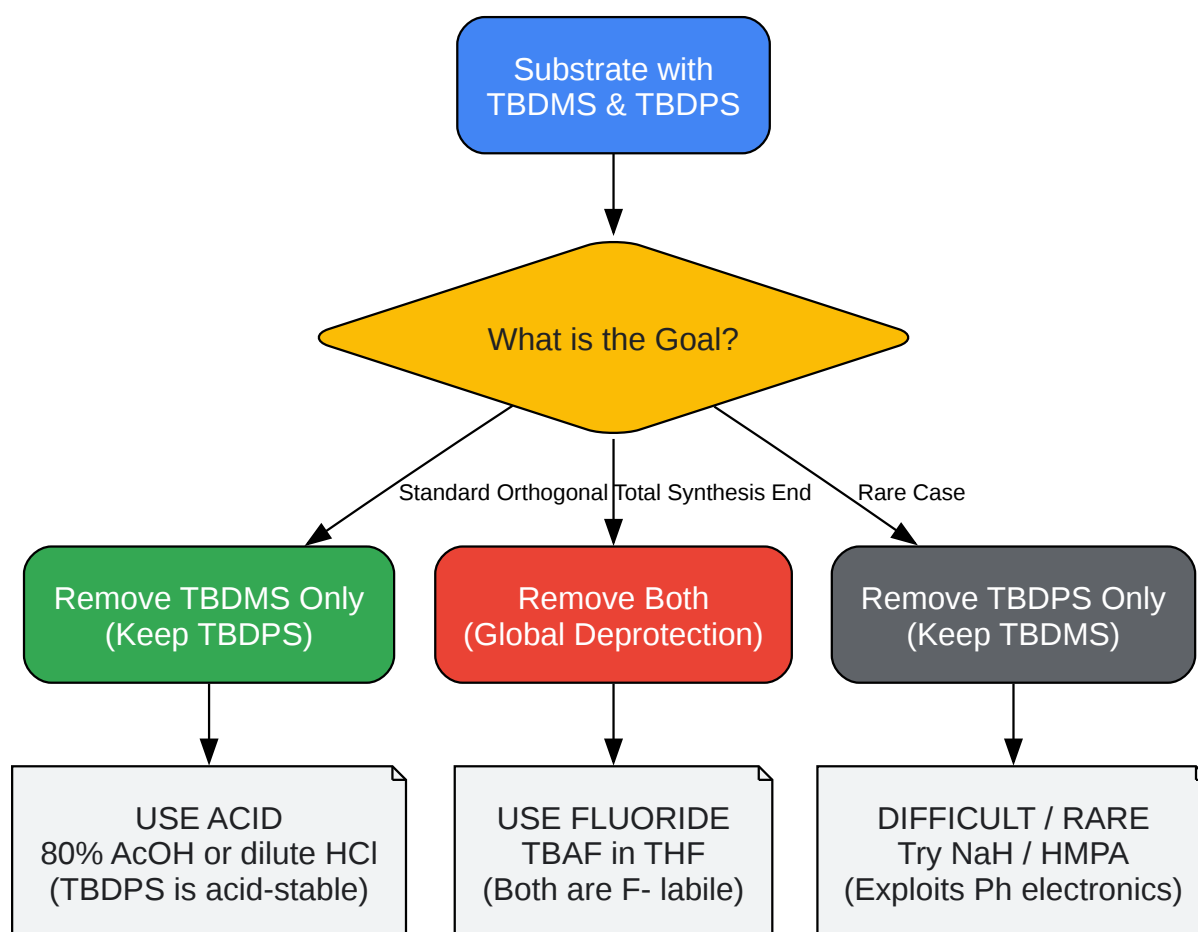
Substrate with TBDMS & TBDPS

What is the Goal?

Standard Orthogonal

Total Synthesis End

Rare Case

Remove TBDMS Only (Keep TBDPS)

Remove Both (Global Deprotection)

Remove TBDPS Only (Keep TBDMS)

USE ACID
80% AcOH or dilute HCl
(TBDPS is acid-stable)

USE FLUORIDE
TBAF in THF
(Both are F- labile)

DIFFICULT / RARE
Try NaH / HMPA
(Exploits Ph electronics)